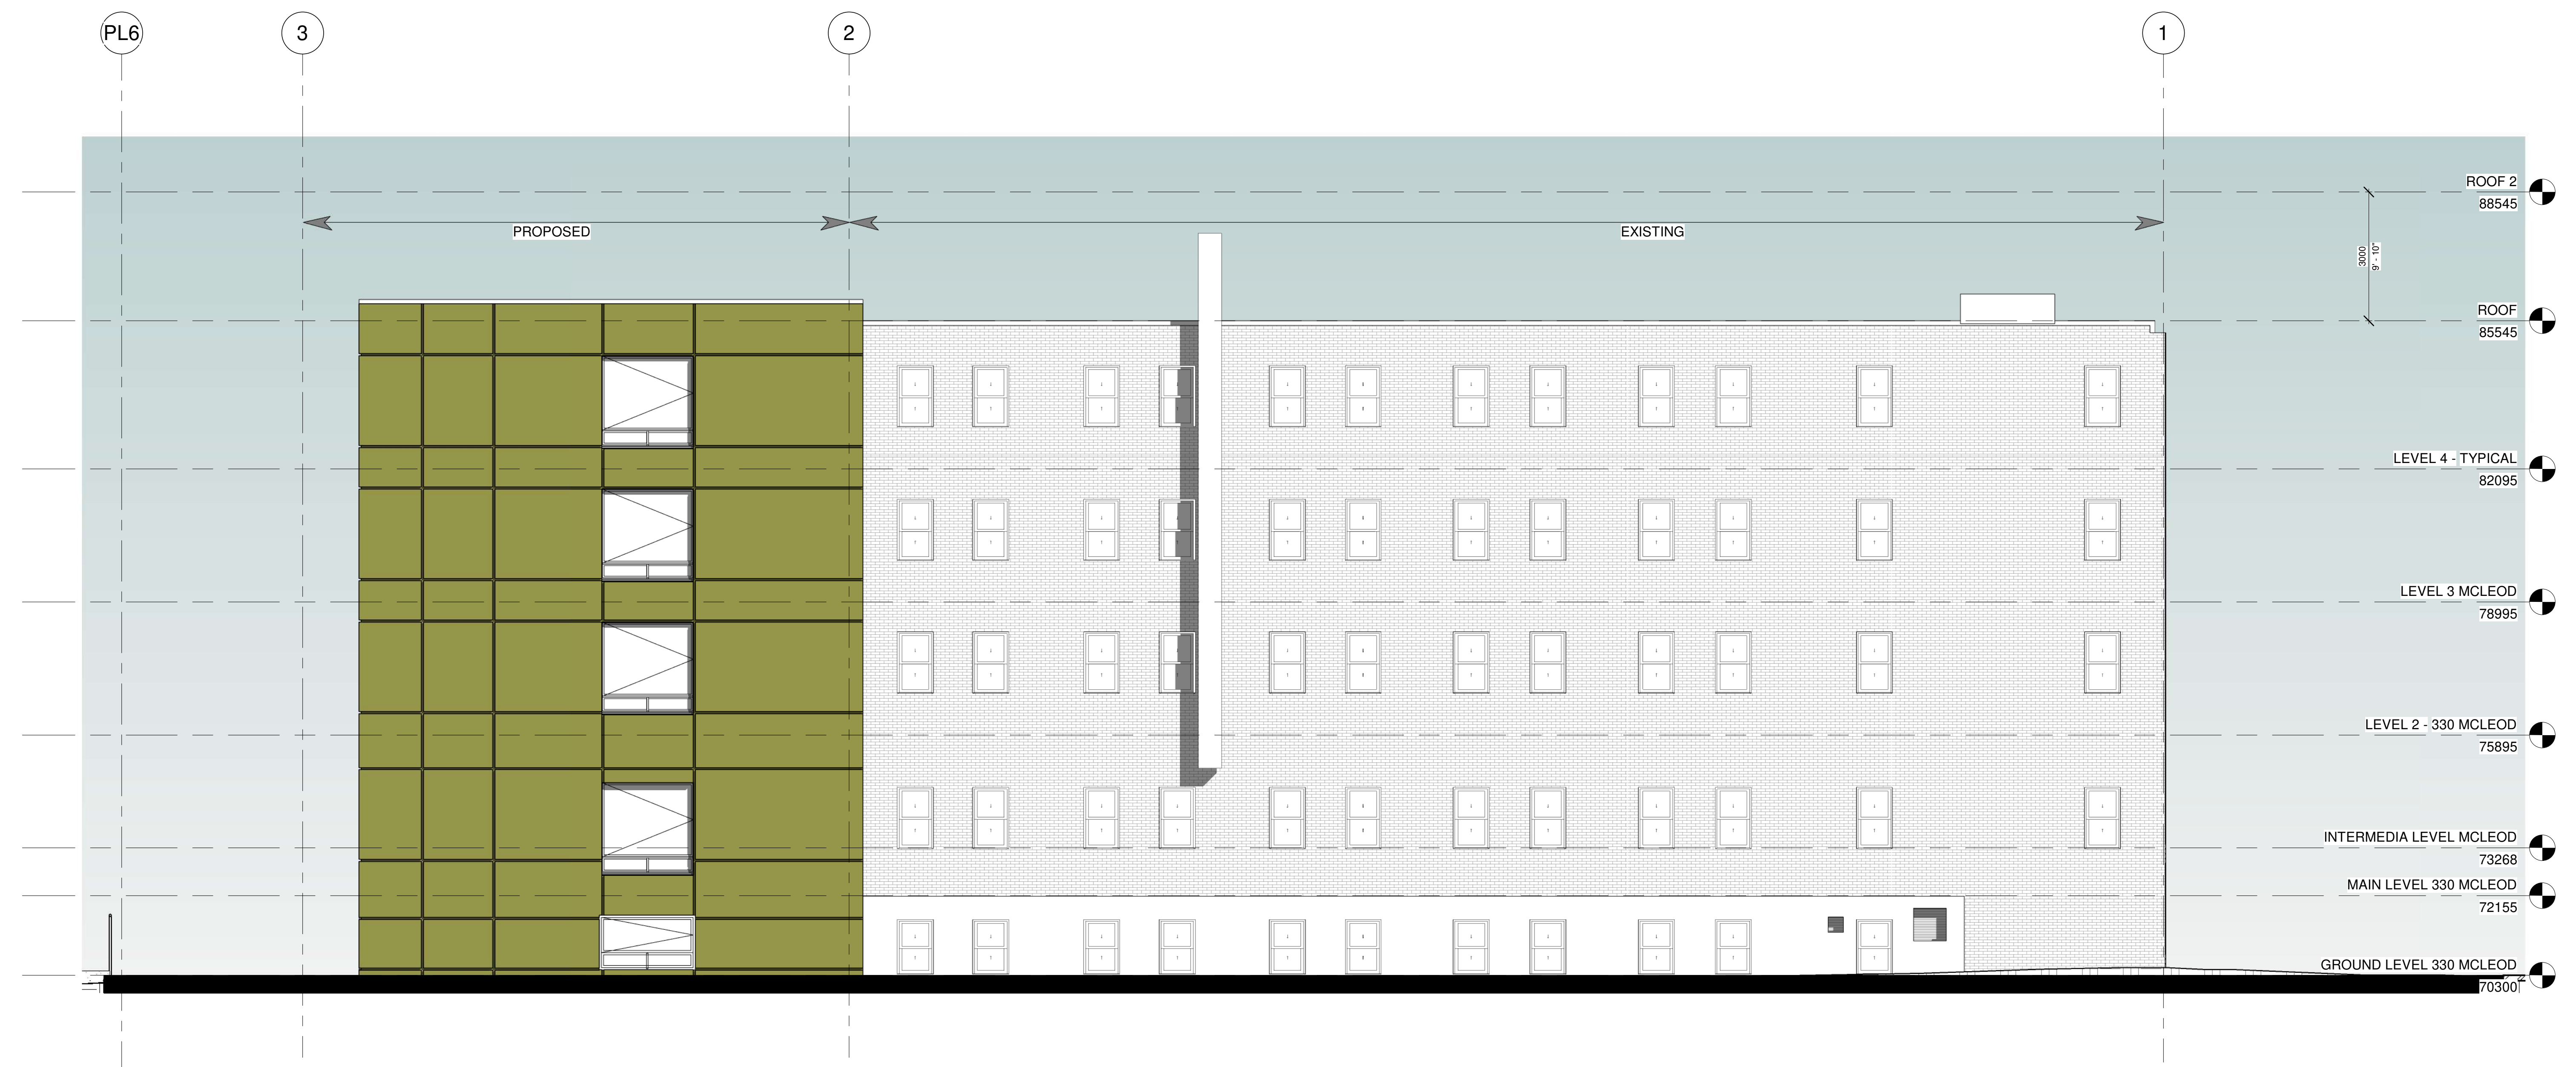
PL6

3

2

1

PROPOSED

EXISTING

3000
9' - 10"

ROOF 2
88545

ROOF
85545

LEVEL 4 - TYPICAL
82095

LEVEL 3 MCLEOD
78995

LEVEL 2 - 330 MCLEOD
75895

INTERMEDIA LEVEL MCLEOD
73268

MAIN LEVEL 330 MCLEOD
72155

GROUND LEVEL 330 MCLEOD
70300